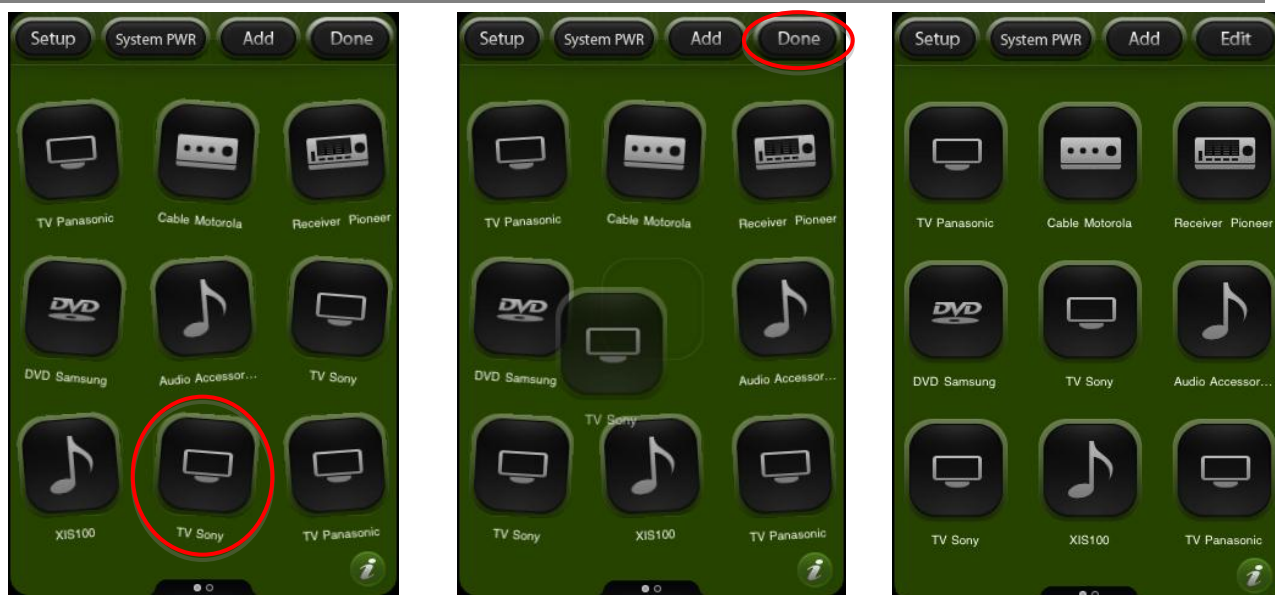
Setup
System PWR
Add
Done

TV Panasonic
Cable Motorola
Receiver Pioneer

DVD
DVD Samsung
Audio Accessor...
TV Sony

XIS100
TV Sony
TV Panasonic

Setup
System PWR
Add
Done

TV Panasonic
Cable Motorola
Receiver Pioneer

DVD
DVD Samsung
Audio Accessor...
TV Sony

TV Sony
XIS100
TV Panasonic

Setup
System PWR
Add
Edit

TV Panasonic
Cable Motorola
Receiver Pioneer

DVD
DVD Samsung
TV Sony
Audio Accessor...

TV Sony
XIS100
TV Panasonic